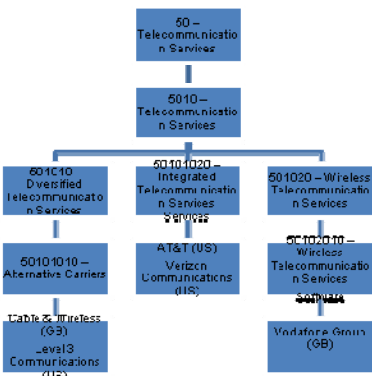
50 – Telecommunicatio n Services

5010 – Telecommunicatio n Services

501010 Diversified Telecommunication Services

50101020 – Integrated Telecommunication Services Services

501020 – Wireless Telecommunication Services

50101010 – Alternative Carriers

AT&T (US)
Verizon Communications (US)

50102010 – Wireless Telecommunication Services
Software

Cable & Wireless (GB)
Level3 Communications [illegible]

Vodafone Group (GB)